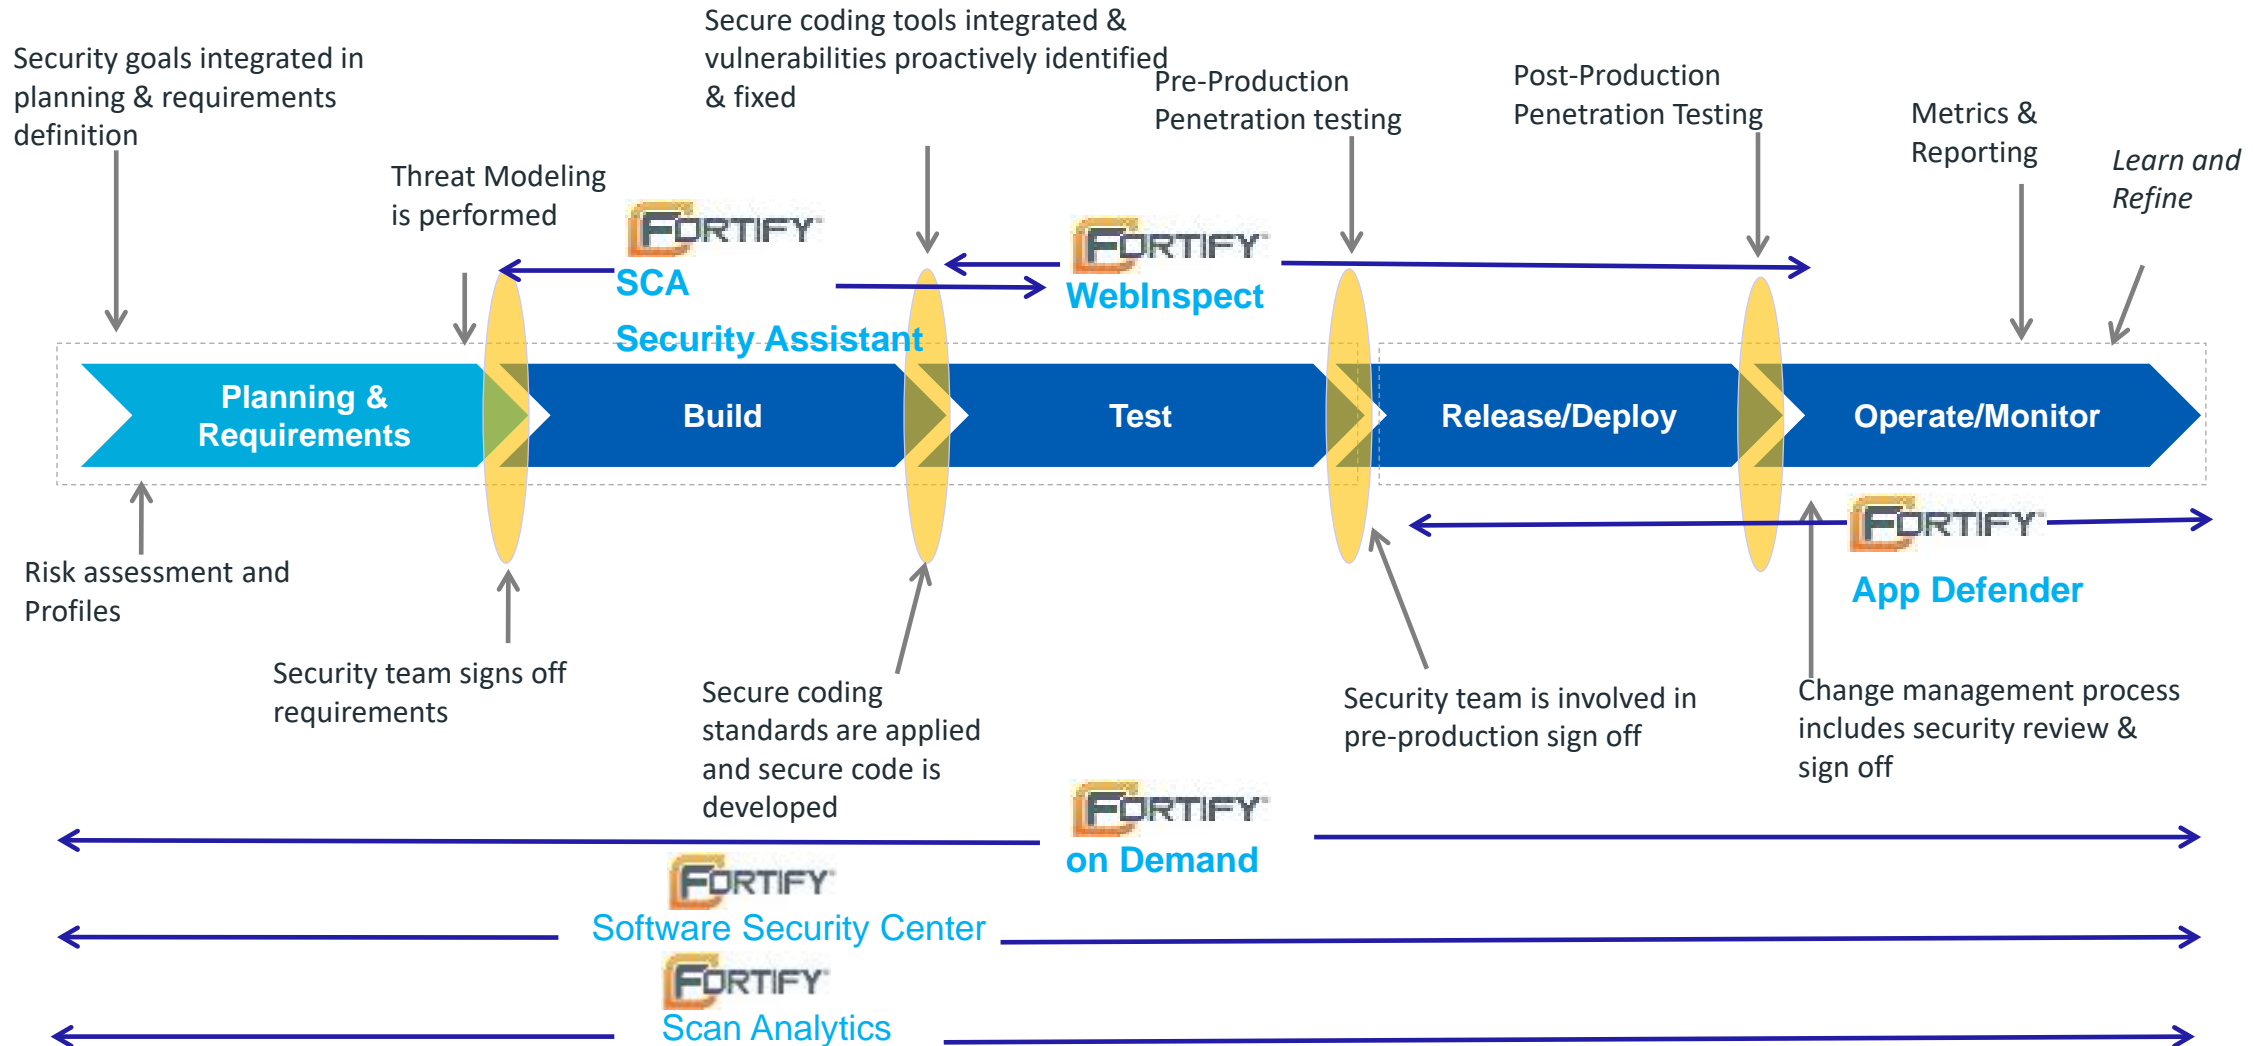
Security goals integrated in planning & requirements definition

Threat Modeling is performed

Secure coding tools integrated & vulnerabilities proactively identified & fixed

Pre-Production Penetration testing

Post-Production Penetration Testing

Metrics & Reporting

*Learn and Refine*

FORTIFY
SCA
Security Assistant

FORTIFY
WebInspect

Planning & Requirements

Build

Test

Release/Deploy

Operate/Monitor

FORTIFY
App Defender

Risk assessment and Profiles

Security team signs off requirements

Secure coding standards are applied and secure code is developed

Security team is involved in pre-production sign off

Change management process includes security review & sign off

FORTIFY
on Demand

FORTIFY
Software Security Center

FORTIFY
Scan Analytics